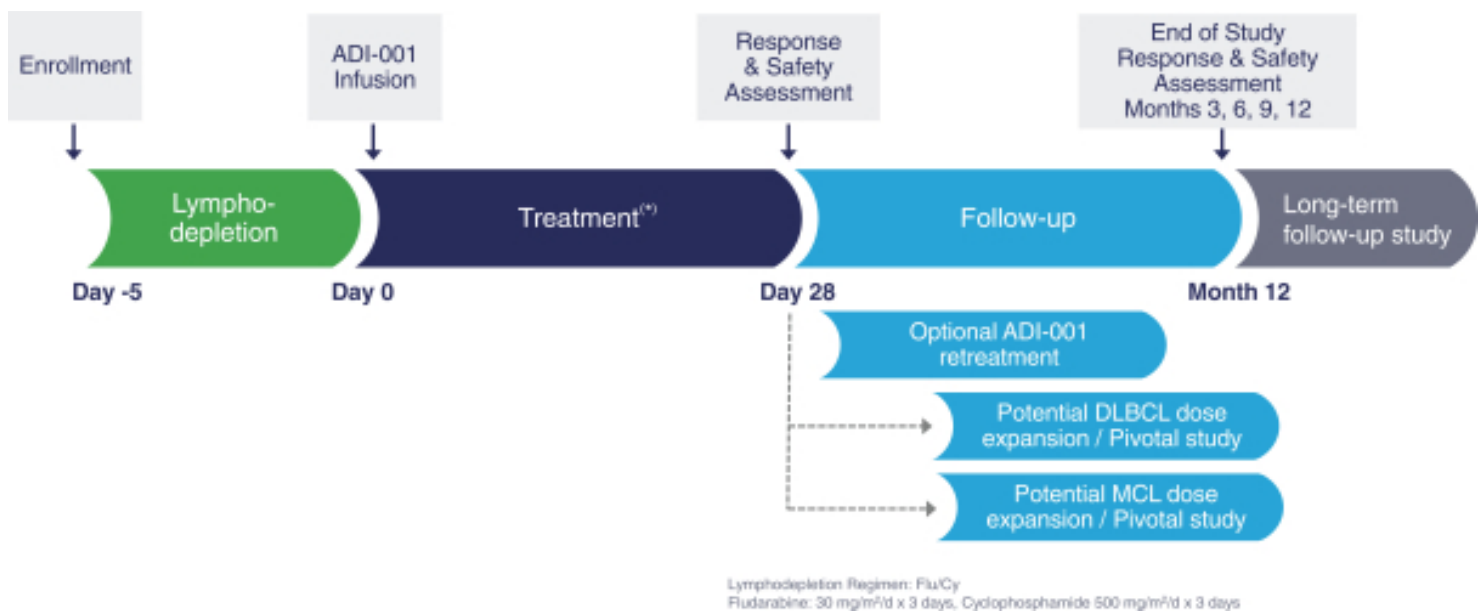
Enrollment

ADI-001 Infusion

Response & Safety Assessment

End of Study Response & Safety Assessment Months 3, 6, 9, 12

Lympho-depletion

Treatment$^{(*)}$

Follow-up

Long-term follow-up study

Day -5

Day 0

Day 28

Month 12

Optional ADI-001 retreatment

Potential DLBCL dose expansion / Pivotal study

Potential MCL dose expansion / Pivotal study

Lymphodepletion Regimen: Flu/Cy
Fludarabine: 30 mg/m$^2$/d x 3 days, Cyclophosphamide 500 mg/m$^2$/d x 3 days